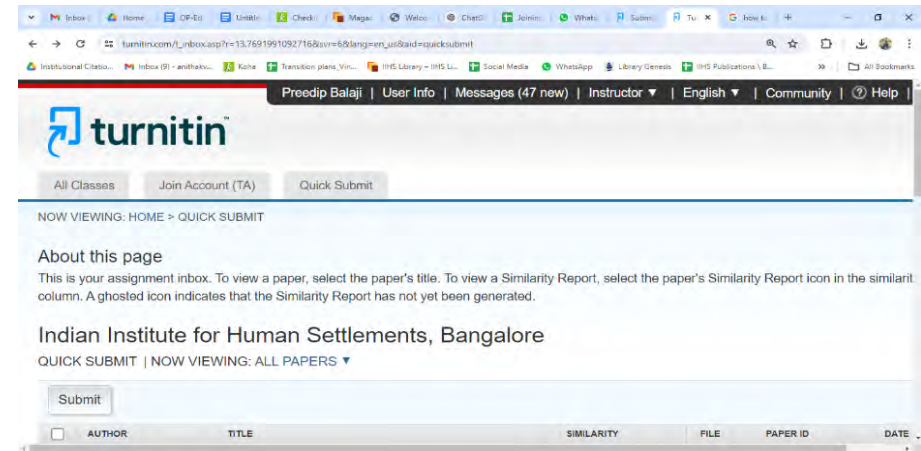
Inbox | Home | OP-Ed | Untitle | Checkl | Magaz | Welco | ChatG | Joinin | Whats | Submi | Tu × | how to | +

turnitin.com/t_inbox.asp?r=13.7691991092716&svr=6&lang=en_us&aid=quicksubmit

Institutional Citatio... | Inbox (9) - anithakv... | Koha | Transition plans_Vin... | IIHS Library – IIHS Li... | Social Media | WhatsApp | Library Genesis | IIHS Publications \ B... | » | All Bookmarks

Preedip Balaji | User Info | Messages (47 new) | Instructor ▼ | English ▼ | Community | ⓘ Help |

turnitin

All Classes | Join Account (TA) | Quick Submit

NOW VIEWING: HOME > QUICK SUBMIT

About this page

This is your assignment inbox. To view a paper, select the paper's title. To view a Similarity Report, select the paper's Similarity Report icon in the similarit column. A ghosted icon indicates that the Similarity Report has not yet been generated.

Indian Institute for Human Settlements, Bangalore

QUICK SUBMIT | NOW VIEWING: ALL PAPERS ▼

Submit

| AUTHOR | TITLE | SIMILARITY | FILE | PAPER ID | DATE |
|---|---|---|---|---|---|